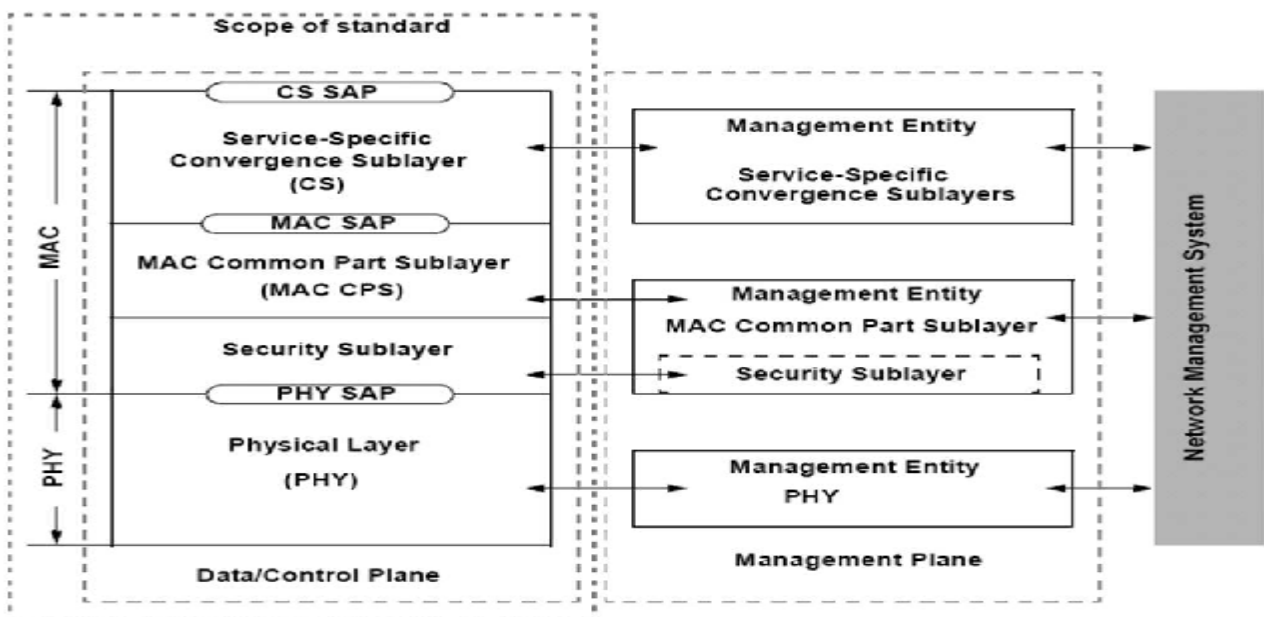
Scope of standard

MAC

PHY

CS SAP

Service-Specific Convergence Sublayer (CS)

MAC SAP

MAC Common Part Sublayer (MAC CPS)

Security Sublayer

PHY SAP

Physical Layer (PHY)

Data/Control Plane

Management Entity

Service-Specific Convergence Sublayers

Management Entity

MAC Common Part Sublayer

Security Sublayer

Management Entity

PHY

Management Plane

Network Management System